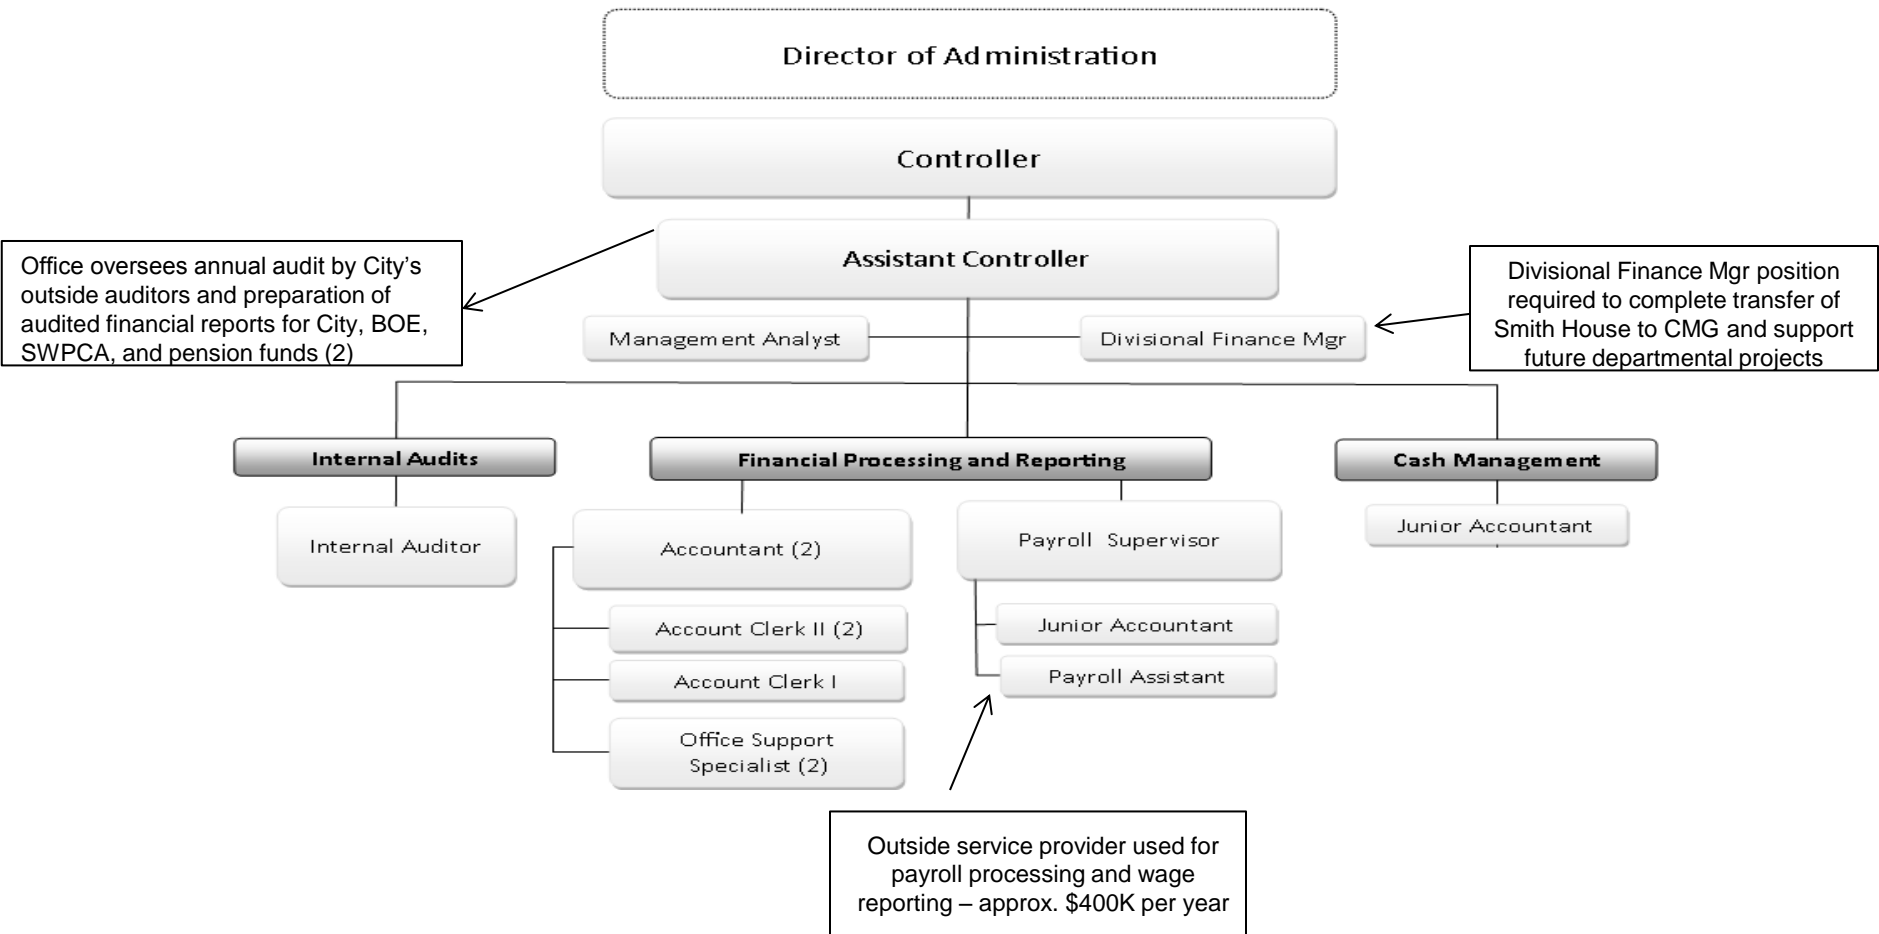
Director of Administration

Controller

Assistant Controller

Office oversees annual audit by City's outside auditors and preparation of audited financial reports for City, BOE, SWPCA, and pension funds (2)

Divisional Finance Mgr position required to complete transfer of Smith House to CMG and support future departmental projects

Management Analyst

Divisional Finance Mgr

Internal Audits

Financial Processing and Reporting

Cash Management

Internal Auditor

Accountant (2)

Payroll Supervisor

Junior Accountant

Account Clerk II (2)

Junior Accountant

Account Clerk I

Payroll Assistant

Office Support Specialist (2)

Outside service provider used for payroll processing and wage reporting – approx. $400K per year